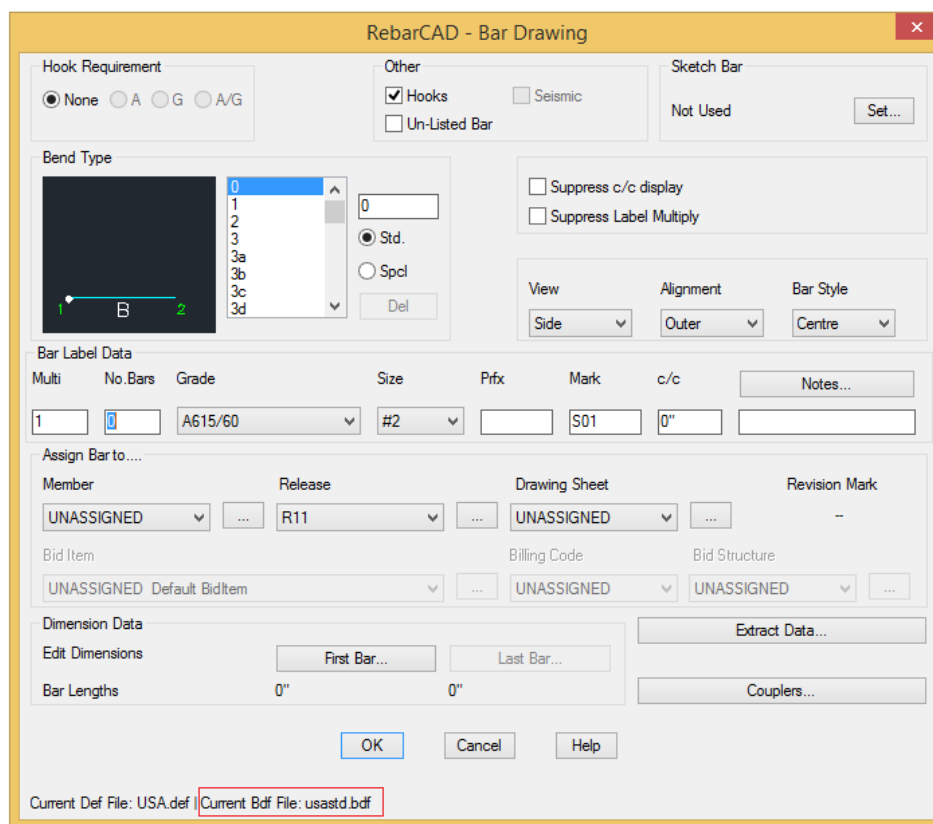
RebarCAD - Bar Drawing

Hook Requirement
None A G A/G

Other
Hooks
Seismic
Un-Listed Bar

Sketch Bar
Not Used
Set...

Bend Type
1 B 2
0
1
2
3
3a
3b
3c
3d
0
Std.
Spcl
Del

Suppress c/c display
Suppress Label Multiply

View
Side
Alignment
Outer
Bar Style
Centre

Bar Label Data
Multi
No.Bars
Grade
Size
Prfx
Mark
c/c
Notes...
1
0
A615/60
#2
S01
0"

Assign Bar to....
Member
UNASSIGNED
...
Release
R11
...
Drawing Sheet
UNASSIGNED
...
Revision Mark
--
Bid Item
UNASSIGNED Default BidItem
...
Billing Code
UNASSIGNED
Bid Structure
UNASSIGNED
...

Dimension Data
Edit Dimensions
First Bar...
Last Bar...
Bar Lengths
0"
0"
Extract Data...
Couplers...

OK
Cancel
Help

Current Def File: USA.def | Current Bdf File: usastd.bdf